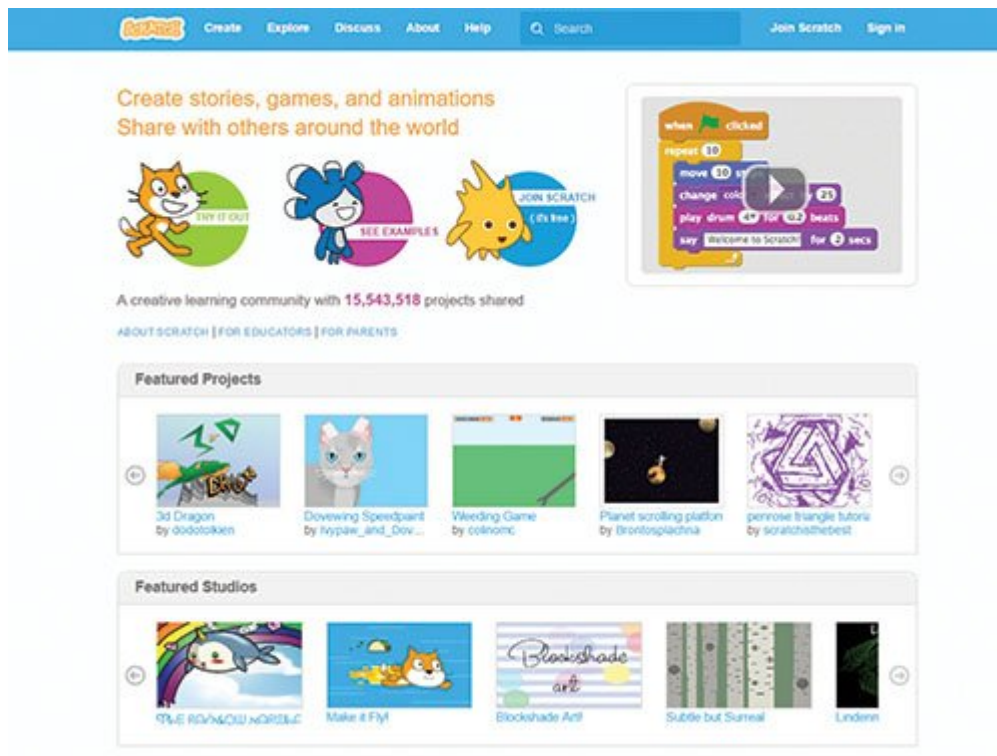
SCRATCH Create Explore Discuss About Help Search Join Scratch Sign in

Create stories, games, and animations
Share with others around the world

TRY IT OUT
SEE EXAMPLES
JOIN SCRATCH (it's free)

when clicked
repeat 10
move 10 st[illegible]
change colo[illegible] 25
play drum 47 for 0.2 beats
say Welcome to Scratch! for 2 secs

A creative learning community with 15,543,518 projects shared

ABOUT SCRATCH | FOR EDUCATORS | FOR PARENTS

Featured Projects

3d Dragon
by dodotolkien

Dovewing Speedpaint
by ivypaw_and_Dov...

Weeding Game
by colinomc

Planet scrolling platfon
by Brontosplachna

penrose triangle tutoria
by scratchisthebest

Featured Studios

THE RAINBOW NARWHAL

Make it Fly!

Blockshade Art!

Subtle but Surreal

Lindenn